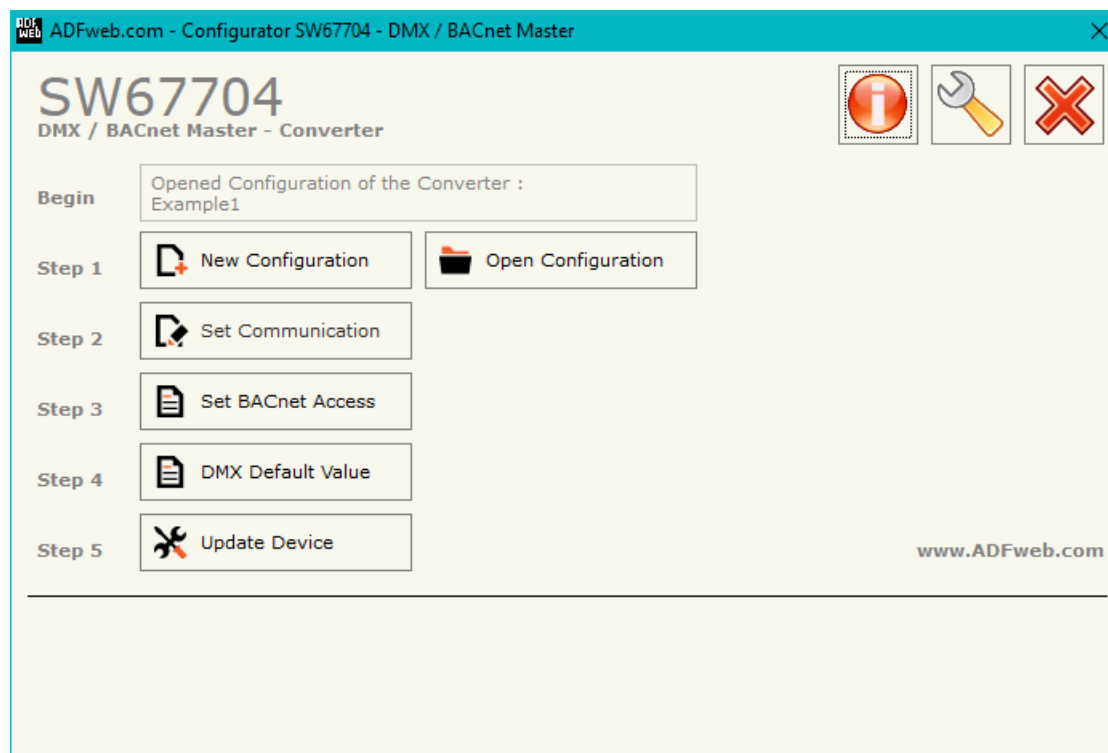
ADFweb.com - Configurator SW67704 - DMX / BACnet Master

SW67704
DMX / BACnet Master - Converter

Begin
Opened Configuration of the Converter :
Example1

Step 1
New Configuration
Open Configuration

Step 2
Set Communication

Step 3
Set BACnet Access

Step 4
DMX Default Value

Step 5
Update Device

www.ADFweb.com